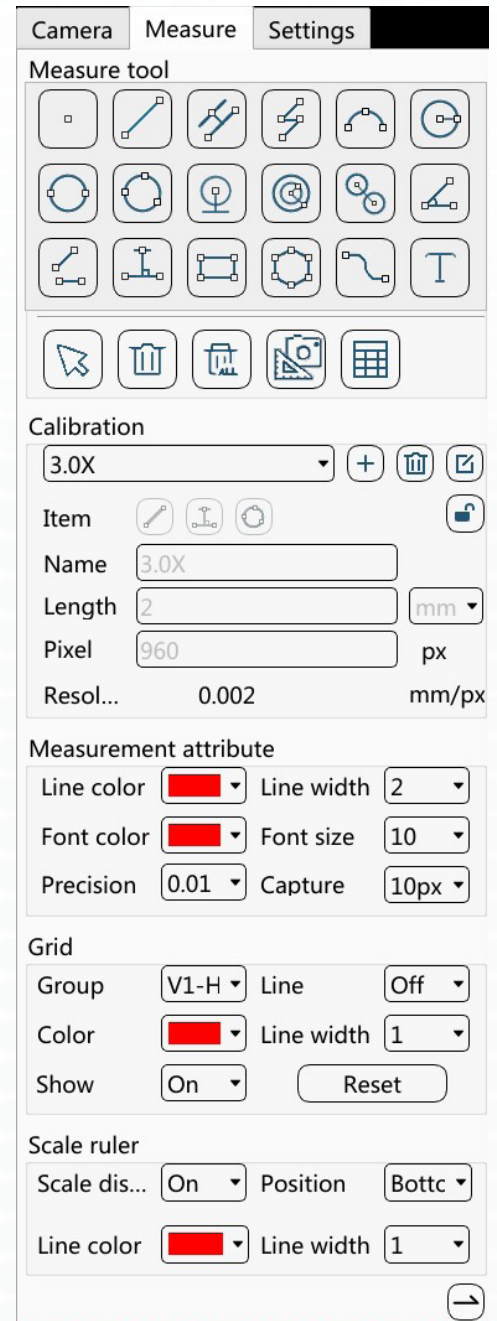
Camera Measure Settings

Measure tool

Calibration

3.0X

Item

Name 3.0X

Length 2 mm

Pixel 960 px

Resol... 0.002 mm/px

Measurement attribute

Line color Line width 2

Font color Font size 10

Precision 0.01 Capture 10px

Grid

Group V1-H Line Off

Color Line width 1

Show On Reset

Scale ruler

Scale dis... On Position Bottc

Line color Line width 1